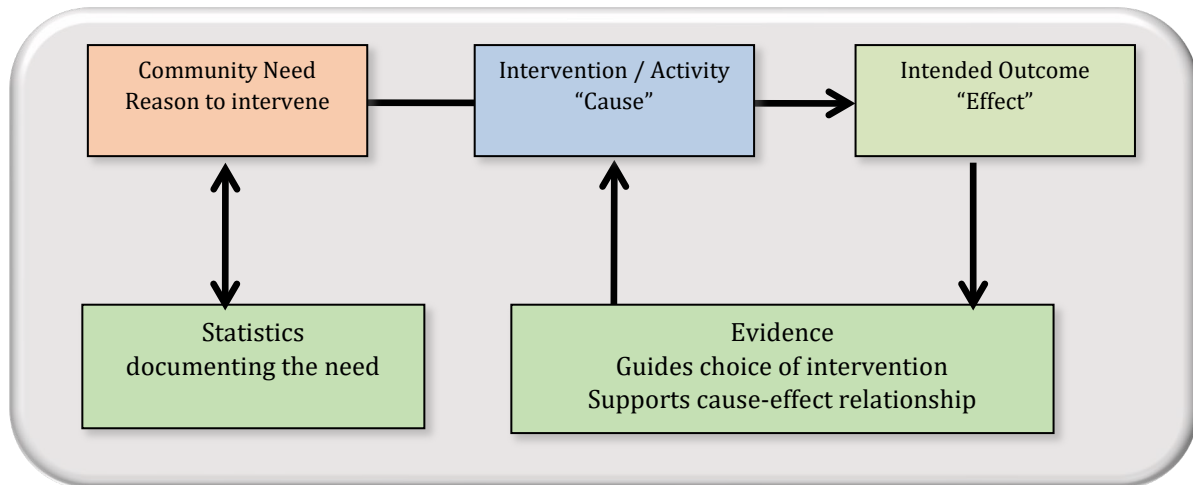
Community Need
Reason to intervene

Intervention / Activity
“Cause”

Intended Outcome
“Effect”

Statistics
documenting the need

Evidence
Guides choice of intervention
Supports cause-effect relationship